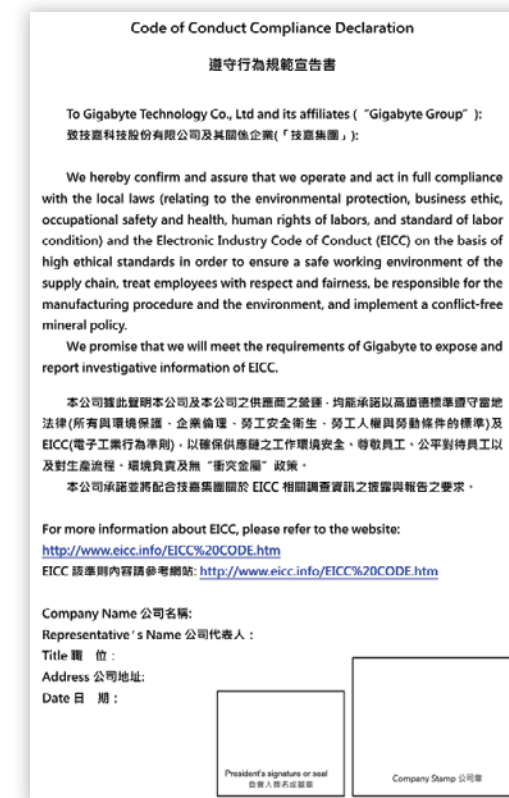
Code of Conduct Compliance Declaration

遵守行為規範宣告書

To Gigabyte Technology Co., Ltd and its affiliates ("Gigabyte Group"):
致技嘉科技股份有限公司及其關係企業(「技嘉集團」):

We hereby confirm and assure that we operate and act in full compliance with the local laws (relating to the environmental protection, business ethic, occupational safety and health, human rights of labors, and standard of labor condition) and the Electronic Industry Code of Conduct (EICC) on the basis of high ethical standards in order to ensure a safe working environment of the supply chain, treat employees with respect and fairness, be responsible for the manufacturing procedure and the environment, and implement a conflict-free mineral policy.

We promise that we will meet the requirements of Gigabyte to expose and report investigative information of EICC.

本公司謹此聲明本公司及本公司之供應商之營運,均能承諾以高道德標準遵守當地法律(所有與環境保護、企業倫理、勞工安全衛生、勞工人權與勞動條件的標準)及EICC(電子工業行為準則),以確保供應鏈之工作環境安全、尊敬員工、公平對待員工以及對生產流程、環境負責及無"衝突金屬"政策。

本公司承諾並將配合技嘉集團關於 EICC 相關調查資訊之披露與報告之要求。

For more information about EICC, please refer to the website:
http://www.eicc.info/EICC%20CODE.htm
EICC 該準則內容請參考網站: http://www.eicc.info/EICC%20CODE.htm

Company Name 公司名稱:
Representative's Name 公司代表人:
Title 職 位:
Address 公司地址:
Date 日 期:

President's signature or seal
負責人簽名或蓋章

Company Stamp 公司章